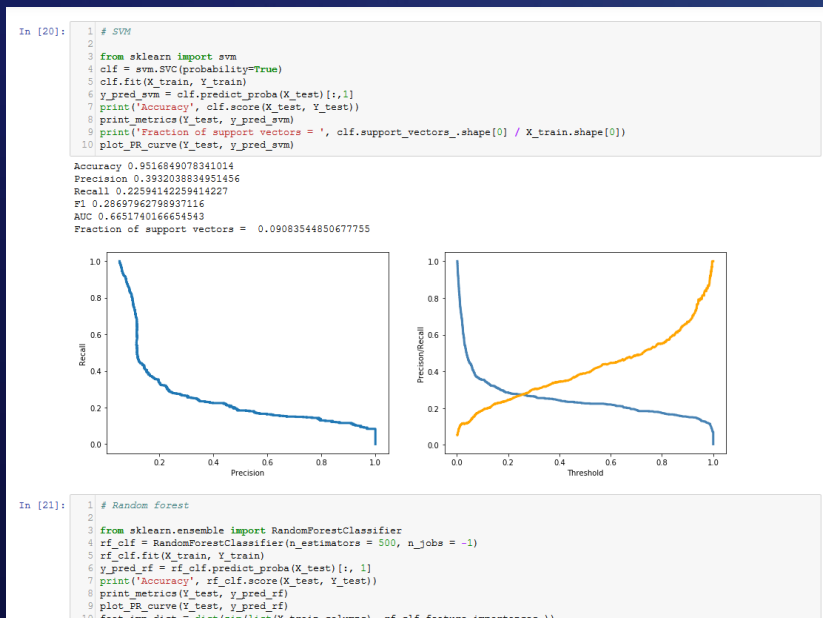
In [20]:

1 # SVM
2
3 from sklearn import svm
4 clf = svm.SVC(probability=True)
5 clf.fit(X_train, Y_train)
6 y_pred_svm = clf.predict_proba(X_test)[:,1]
7 print('Accuracy', clf.score(X_test, Y_test))
8 print_metrics(Y_test, y_pred_svm)
9 print('Fraction of support vectors = ', clf.support_vectors_.shape[0] / X_train.shape[0])
10 plot_PR_curve(Y_test, y_pred_svm)

Accuracy 0.9516849078341014
Precision 0.3932038834951456
Recall 0.22594142259414227
F1 0.28697962798937116
AUC 0.6651740166654543
Fraction of support vectors =  0.09083544850677755

1.0
0.8
0.6
0.4
0.2
0.0
Recall
0.2
0.4
0.6
0.8
1.0
Precision

1.0
0.8
0.6
0.4
0.2
0.0
Precision/Recall
0.0
0.2
0.4
0.6
0.8
1.0
Threshold

In [21]:

1 # Random forest
2
3 from sklearn.ensemble import RandomForestClassifier
4 rf_clf = RandomForestClassifier(n_estimators = 500, n_jobs = -1)
5 rf_clf.fit(X_train, Y_train)
6 y_pred_rf = rf_clf.predict_proba(X_test)[:, 1]
7 print('Accuracy', rf_clf.score(X_test, Y_test))
8 print_metrics(Y_test, y_pred_rf)
9 plot_PR_curve(Y_test, y_pred_rf)
10 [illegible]